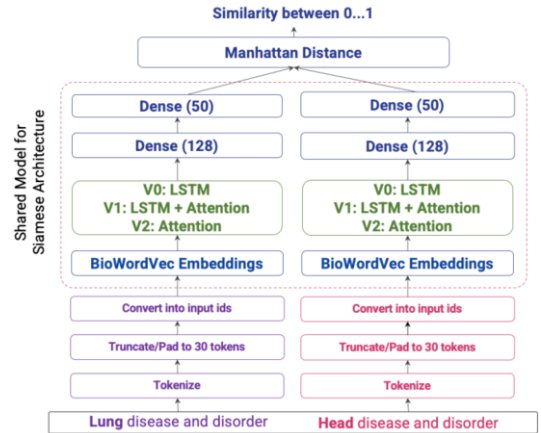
Similarity between 0...1

Manhattan Distance

Shared Model for Siamese Architecture

Dense (50)

Dense (128)

V0: LSTM
V1: LSTM + Attention
V2: Attention

BioWordVec Embeddings

Convert into input ids

Truncate/Pad to 30 tokens

Tokenize

Lung disease and disorder

Dense (50)

Dense (128)

V0: LSTM
V1: LSTM + Attention
V2: Attention

BioWordVec Embeddings

Convert into input ids

Truncate/Pad to 30 tokens

Tokenize

Head disease and disorder